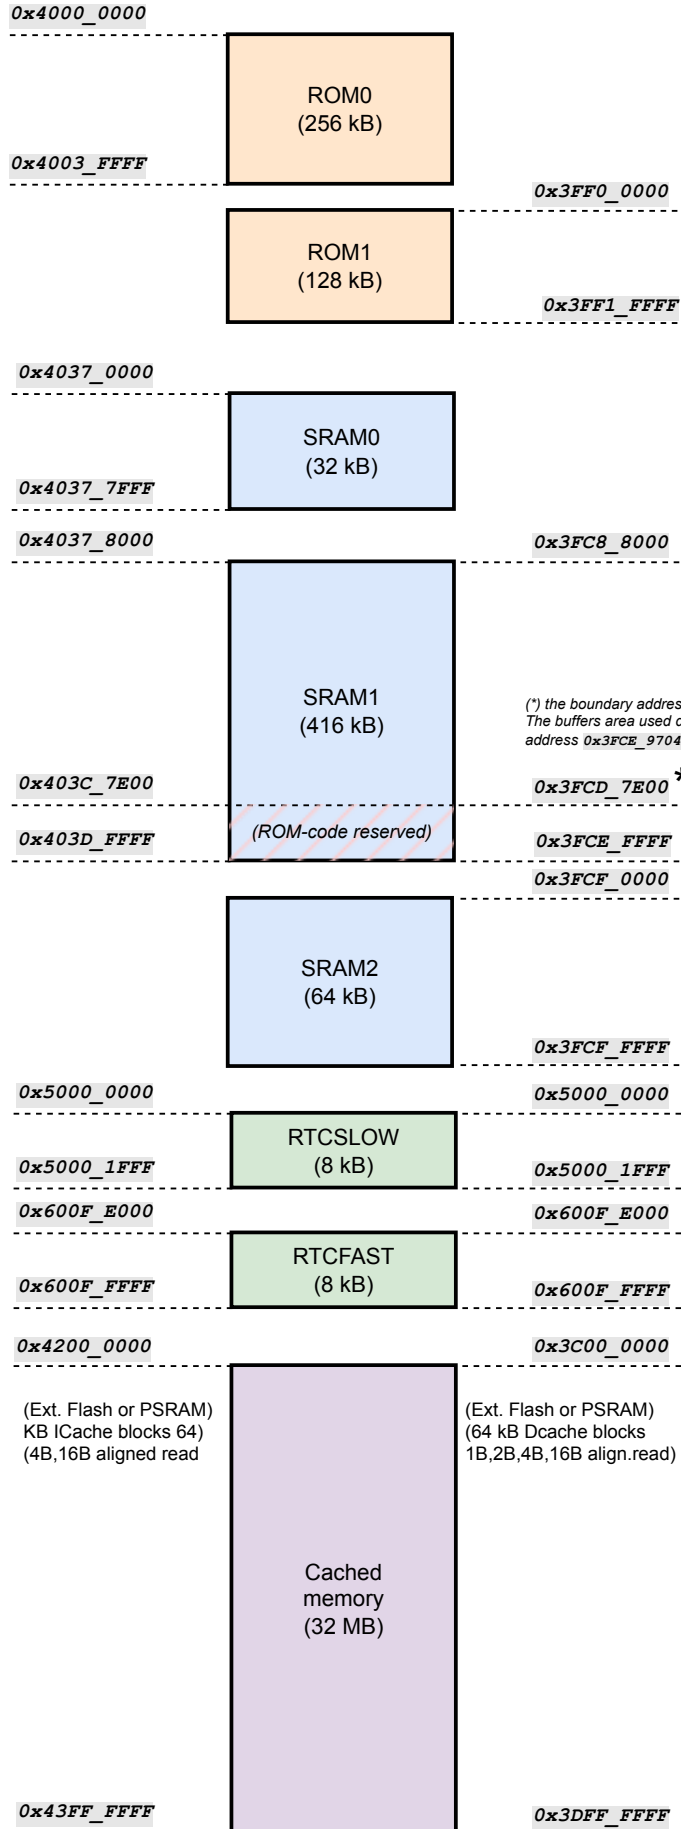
0x4000_0000

ROM0
(256 kB)

0x4003_FFFF

0x3FF0_0000

ROM1
(128 kB)

0x3FF1_FFFF

0x4037_0000

SRAM0
(32 kB)

0x4037_7FFF

0x4037_8000

0x3FC8_8000

SRAM1
(416 kB)

(*) the boundary addres
The buffers area used c
address 0x3FCE_9704

0x403C_7E00

0x3FCD_7E00 *

0x403D_FFFF

(ROM-code reserved)

0x3FCE_FFFF

0x3FCF_0000

SRAM2
(64 kB)

0x3FCF_FFFF

0x5000_0000

0x5000_0000

RTCSLOW
(8 kB)

0x5000_1FFF

0x5000_1FFF

0x600F_E000

0x600F_E000

RTCFAST
(8 kB)

0x600F_FFFF

0x600F_FFFF

0x4200_0000

0x3C00_0000

(Ext. Flash or PSRAM)
KB ICache blocks 64)
(4B,16B aligned read

(Ext. Flash or PSRAM)
(64 kB Dcache blocks
1B,2B,4B,16B align.read)

Cached
memory
(32 MB)

0x43FF_FFFF

0x3DFF_FFFF